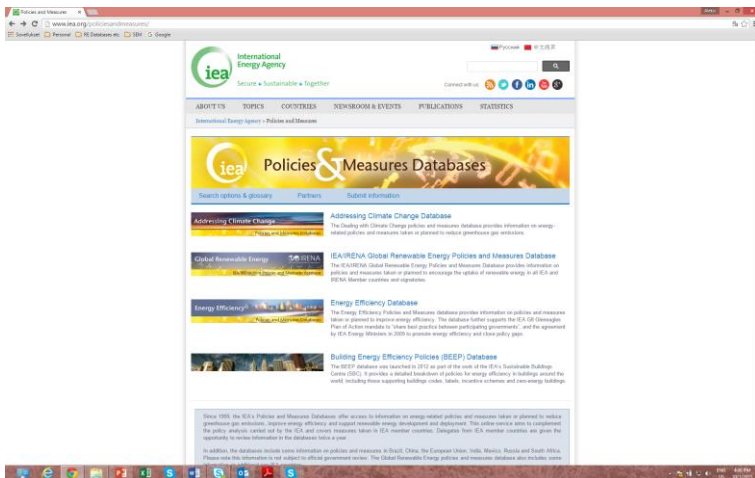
Policies and Measures ×

www.iea.org/policiesandmeasures/

Sovellukset Personal RE Databases etc SBM Google

Русский 中文概要

iea International Energy Agency

Secure • Sustainable • Together

Connect with us

ABOUT US TOPICS COUNTRIES NEWSROOM & EVENTS PUBLICATIONS STATISTICS

International Energy Agency > Policies and Measures

iea Policies & Measures Databases

Search options & glossary Partners Submit information

Addressing Climate Change

Addressing Climate Change Database

The Dealing with Climate Change policies and measures database provides information on energy-related policies and measures taken or planned to reduce greenhouse gas emissions.

Global Renewable Energy IRENA

IEA/IRENA Global Renewable Energy Policies and Measures Database

The IEA/IRENA Global Renewable Energy Policies and Measures Database provides information on policies and measures taken or planned to encourage the uptake of renewable energy in all IEA and IRENA Member countries and signatories.

Energy Efficiency

Energy Efficiency Database

The Energy Efficiency Policies and Measures database provides information on policies and measures taken or planned to improve energy efficiency. The database further supports the IEA G8 Gleneagles Plan of Action mandate to "share best practice between participating governments", and the agreement by IEA Energy Ministers in 2009 to promote energy efficiency and close policy gaps.

Building Energy Efficiency Policies (BEEP) Database

The BEEP database was launched in 2012 as part of the work of the IEA's Sustainable Buildings Centre (SBC). It provides a detailed breakdown of policies for energy efficiency in buildings around the world, including those supporting buildings codes, labels, incentive schemes and zero-energy buildings.

Since 1999, the IEA's Policies and Measures Databases offer access to information on energy-related policies and measures taken or planned to reduce greenhouse gas emissions, improve energy efficiency and support renewable energy development and deployment. This online service aims to complement the policy analysis carried out by the IEA and covers measures taken in IEA member countries. Delegates from IEA member countries are given the opportunity to review information in the databases twice a year.

In addition, the databases include some information on policies and measures in Brazil, China, the European Union, India, Mexico, Russia and South Africa. Please note this information is not subject to official government review. The Global Renewable Energy policies and measures database also includes some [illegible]